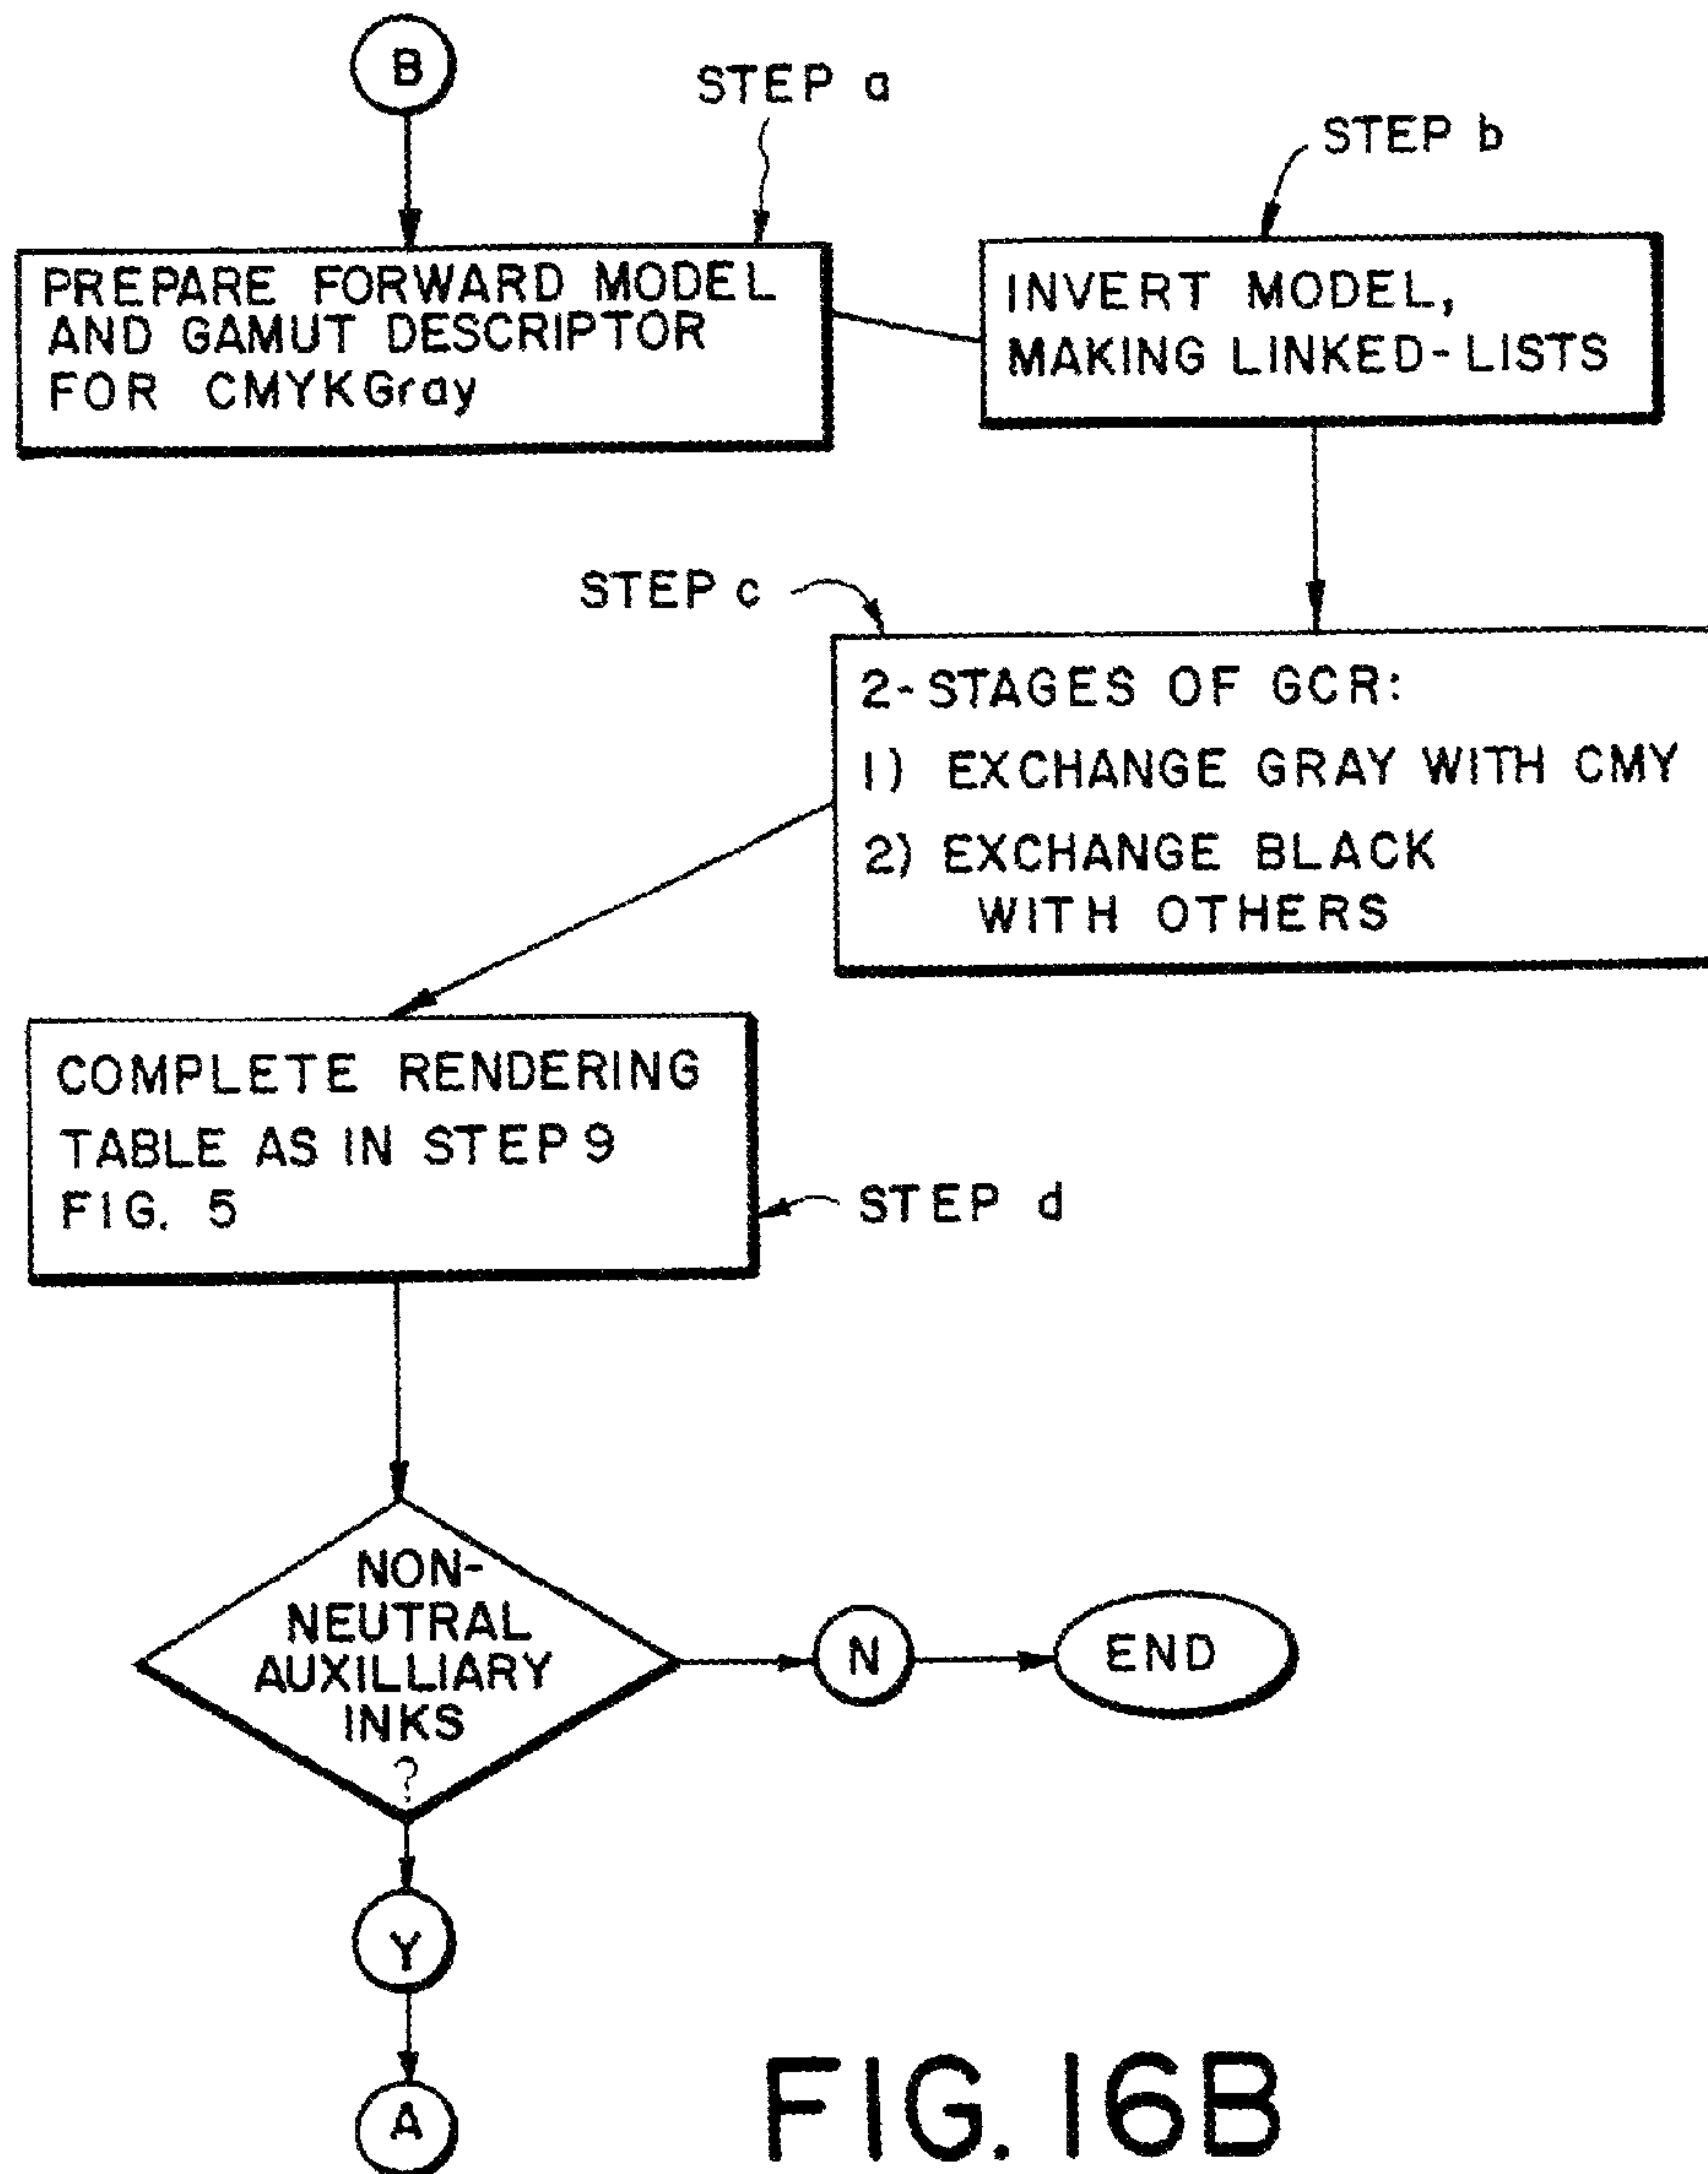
B

STEP a

STEP b

PREPARE FORWARD MODEL AND GAMUT DESCRIPTOR FOR CMYKGray

INVERT MODEL, MAKING LINKED-LISTS

STEP c

2-STAGES OF GCR:
1) EXCHANGE GRAY WITH CMY
2) EXCHANGE BLACK WITH OTHERS

COMPLETE RENDERING TABLE AS IN STEP 9 FIG. 5

STEP d

NON-NEUTRAL AUXILLIARY INKS ?

N

END

Y

A

FIG. 16B